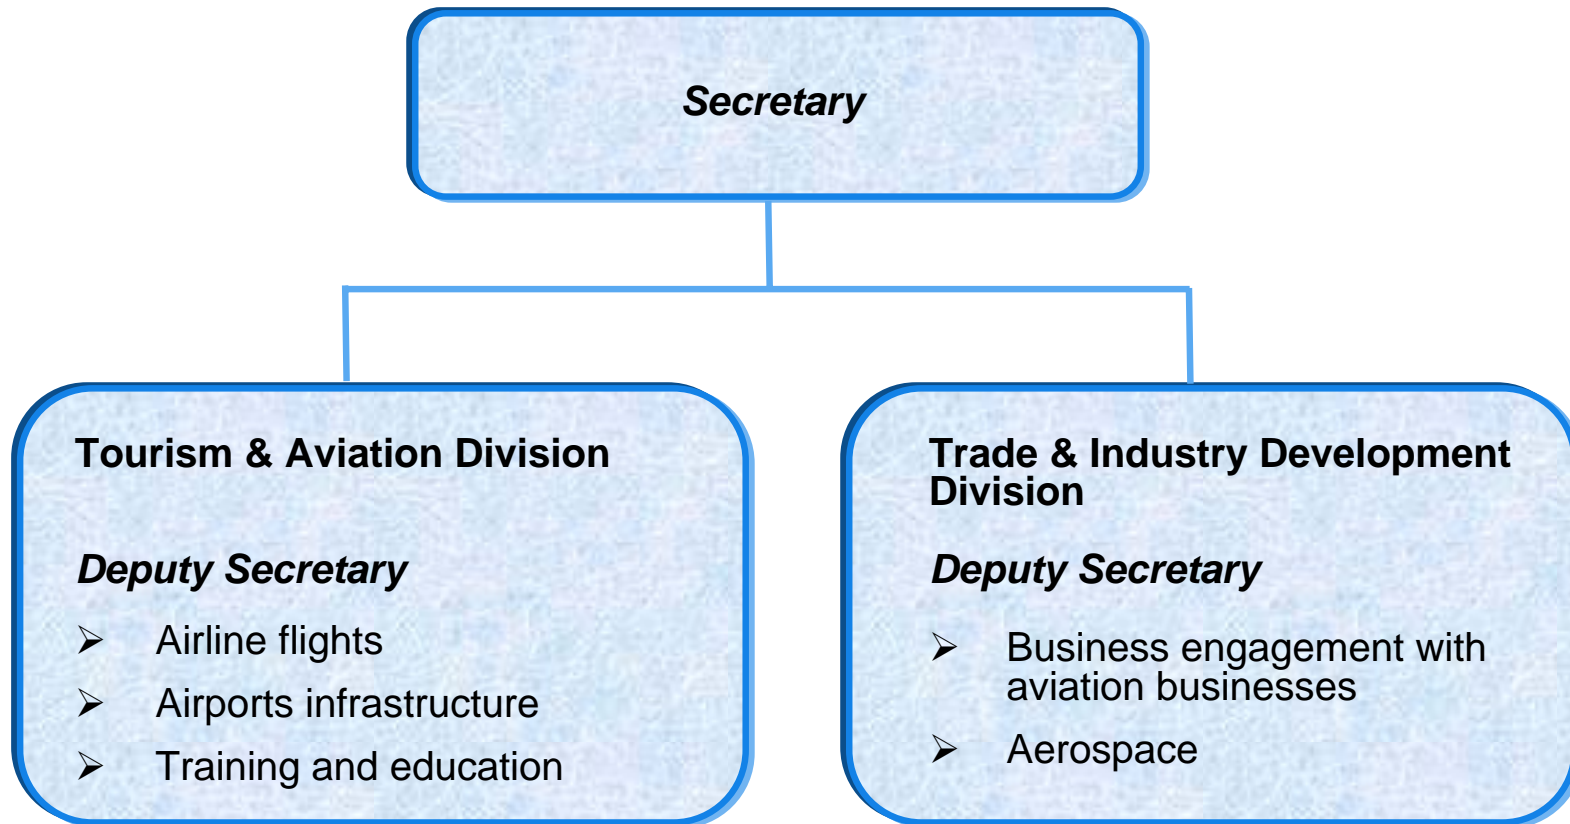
Secretary

Tourism & Aviation Division

Deputy Secretary

➢ Airline flights
➢ Airports infrastructure
➢ Training and education

Trade & Industry Development Division

Deputy Secretary

➢ Business engagement with aviation businesses
➢ Aerospace